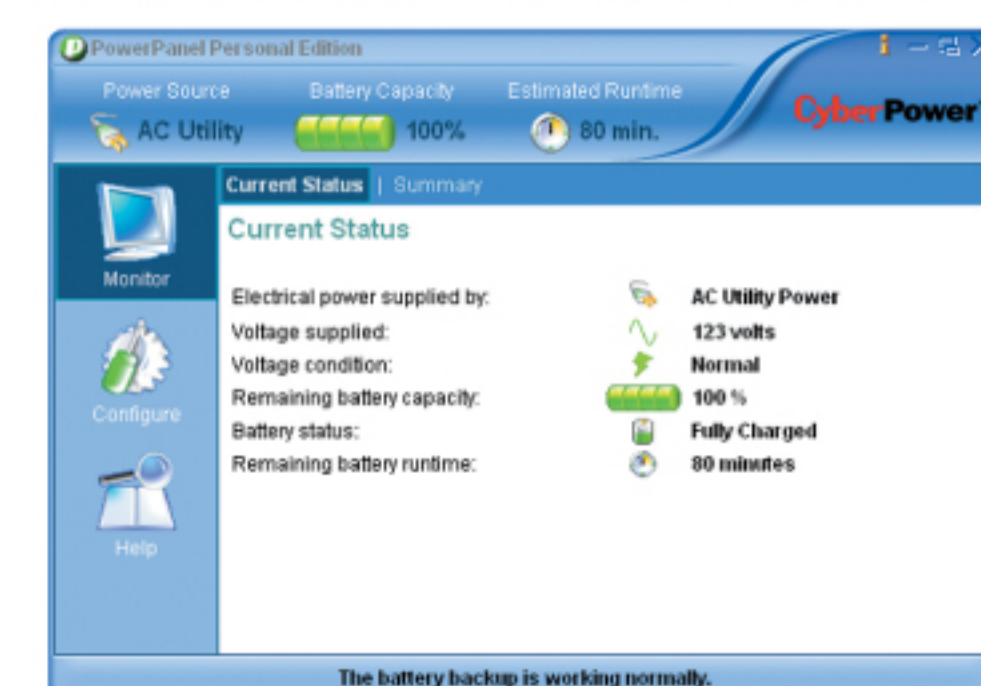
PowerPanel Personal Edition

Power Source
AC Utility

Battery Capacity
100%

Estimated Runtime
80 min.

CyberPower

Monitor

Configure

Help

Current Status | Summary

Current Status

| | |
|---|---|
| Electrical power supplied by: | AC Utility Power |
| Voltage supplied: | 123 volts |
| Voltage condition: | Normal |
| Remaining battery capacity: | 100 % |
| Battery status: | Fully Charged |
| Remaining battery runtime: | 80 minutes |

The battery backup is working normally.